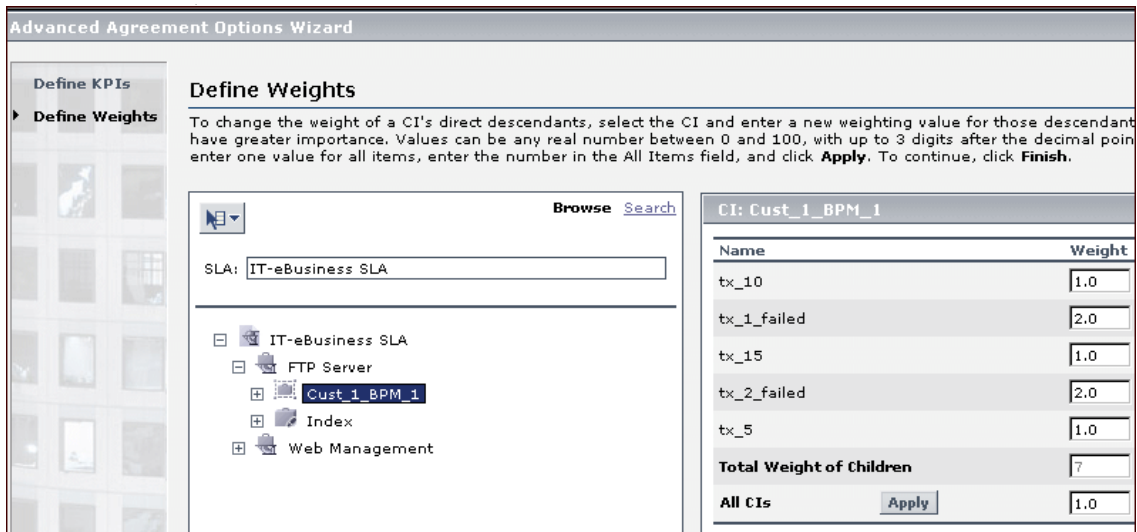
Advanced Agreement Options Wizard

Define KPIs

Define Weights

Define Weights

To change the weight of a CI's direct descendants, select the CI and enter a new weighting value for those descendant have greater importance. Values can be any real number between 0 and 100, with up to 3 digits after the decimal poin enter one value for all items, enter the number in the All Items field, and click **Apply**. To continue, click **Finish**.

Browse Search

SLA: IT-eBusiness SLA

IT-eBusiness SLA
FTP Server
Cust_1_BPM_1
Index
Web Management

CI: Cust_1_BPM_1

| Name | Weight |
|---|---|
| tx_10 | 1.0 |
| tx_1_failed | 2.0 |
| tx_15 | 1.0 |
| tx_2_failed | 2.0 |
| tx_5 | 1.0 |
| **Total Weight of Children** | 7 |
| **All CIs** Apply | 1.0 |